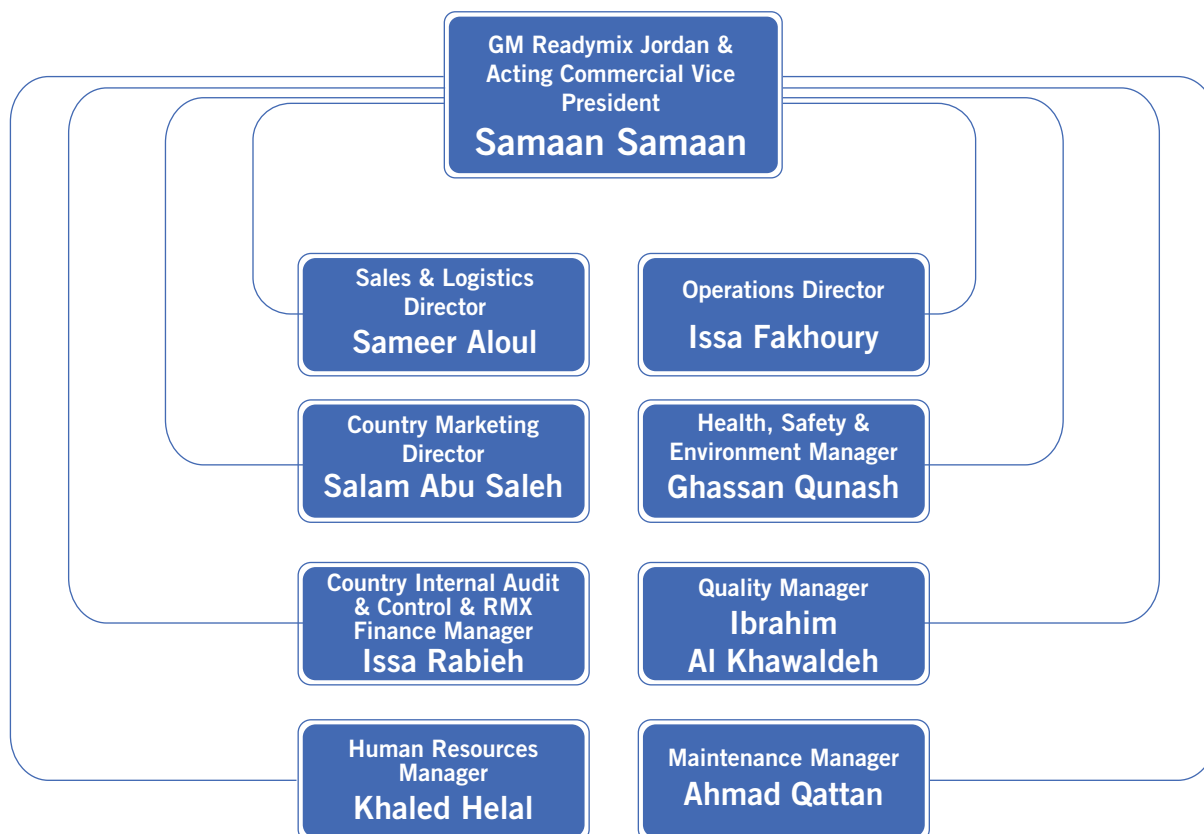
GM Readymix Jordan & Acting Commercial Vice President
Samaan Samaan

Sales & Logistics Director
Sameer Aloul

Operations Director
Issa Fakhoury

Country Marketing Director
Salam Abu Saleh

Health, Safety & Environment Manager
Ghassan Qunash

Country Internal Audit & Control & RMX Finance Manager
Issa Rabieh

Quality Manager
Ibrahim Al Khawaldeh

Human Resources Manager
Khaled Helal

Maintenance Manager
Ahmad Qattan